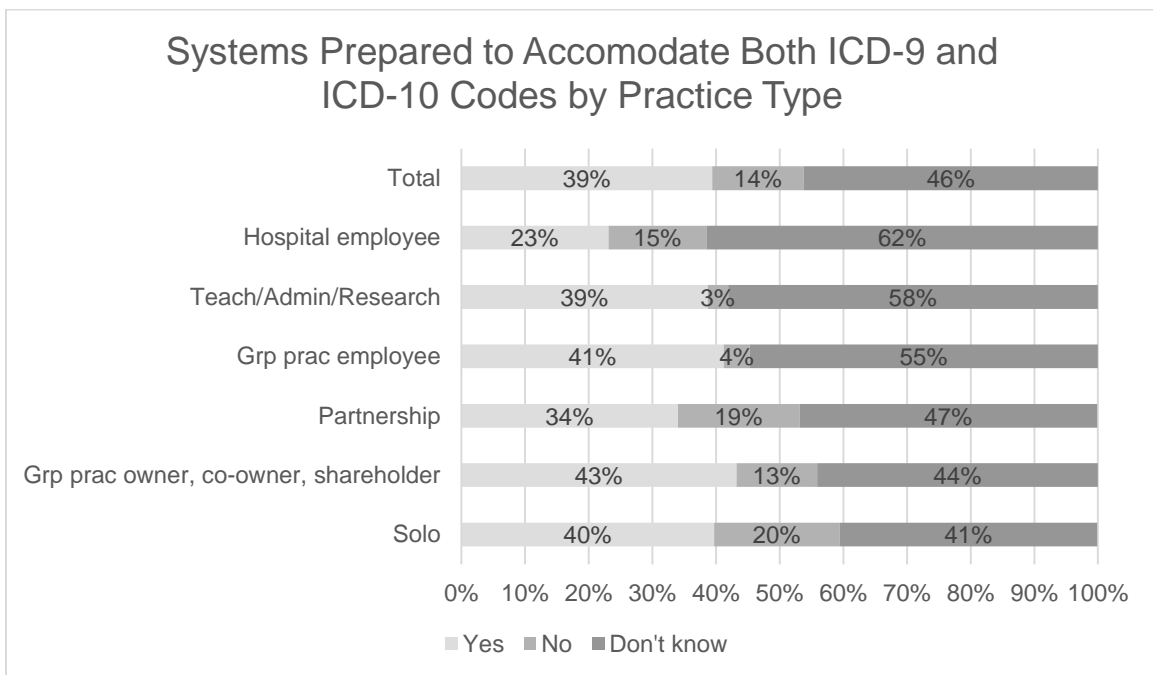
Systems Prepared to Accomodate Both ICD-9 and ICD-10 Codes by Practice Type

| | Yes | No | Don't know |
|---|---|---|---|
| Total | 39% | 14% | 46% |
| Hospital employee | 23% | 15% | 62% |
| Teach/Admin/Research | 39% | 3% | 58% |
| Grp prac employee | 41% | 4% | 55% |
| Partnership | 34% | 19% | 47% |
| Grp prac owner, co-owner, shareholder | 43% | 13% | 44% |
| Solo | 40% | 20% | 41% |

0% 10% 20% 30% 40% 50% 60% 70% 80% 90% 100%

Yes No Don't know